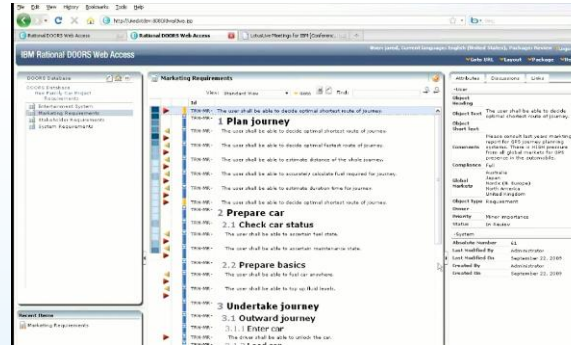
File Edit View History Bookmarks Tools Help

http://localhost:8080/dwa/dwa.jsp

Rational DOORS Web Access | Rational DOORS Web Access | LotusLive Meetings for IBM [Conference...

IBM Rational DOORS Web Access

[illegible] Current language: English (United States), Packages: Review | Logout

Goto URL | Layout | Package | Help

DOORS Database
DOORS Database
Neo Search Car Project
Requirements
Entertainment System
Marketing Requirements
Stakeholder Requirements
System Requirements

Recent Items
Marketing Requirements

Marketing Requirements

View: Standard View | Find

Id

TRAVEL- The user shall be able to decide optimal shortest route of journey.
TRAVEL- 1 Plan journey
TRAVEL- The user shall be able to decide optimal shortest route of journey.
TRAVEL- The user shall be able to decide optimal fastest route of journey.
TRAVEL- The user shall be able to estimate distance of the whole journey.
TRAVEL- The user shall be able to accurately calculate fuel required for journey.
TRAVEL- The user shall be able to estimate duration time for journey.
TRAVEL- The user shall be able to decide optimal shortest route of journey.
TRAVEL- 2 Prepare car
TRAVEL- 2.1 Check car status
TRAVEL- The user shall be able to ascertain fuel state.
TRAVEL- The user shall be able to ascertain maintenance state.
TRAVEL- 2.2 Prepare basics
TRAVEL- The user shall be able to fuel car anywhere.
TRAVEL- The user shall be able to top up fluid levels.
TRAVEL- 3 Undertake journey
TRAVEL- 3.1 Outward journey
TRAVEL- 3.1.1 Enter car
TRAVEL- The driver shall be able to unlock the car.

Attributes | Discussions | Links

User
Object Heading
Object Text: The user shall be able to decide optimal shortest route of journey.
Object Short text
Comments: Please consult last years marketing report for GPS journey planning systems. There is little presence from all global markets for GPS presence in the automobile.
Compliance: Full
Global Markets: Australia Japan Nordic EU Europe North America United Kingdom
Object Type: Requirement
Owner
Priority: Minor importance
Status: In Review
System
Absolute Number: 61
Last Modified By: Administrator
Last Modified On: September 22, 2009
Created By: Administrator
Created On: September 22, 2009